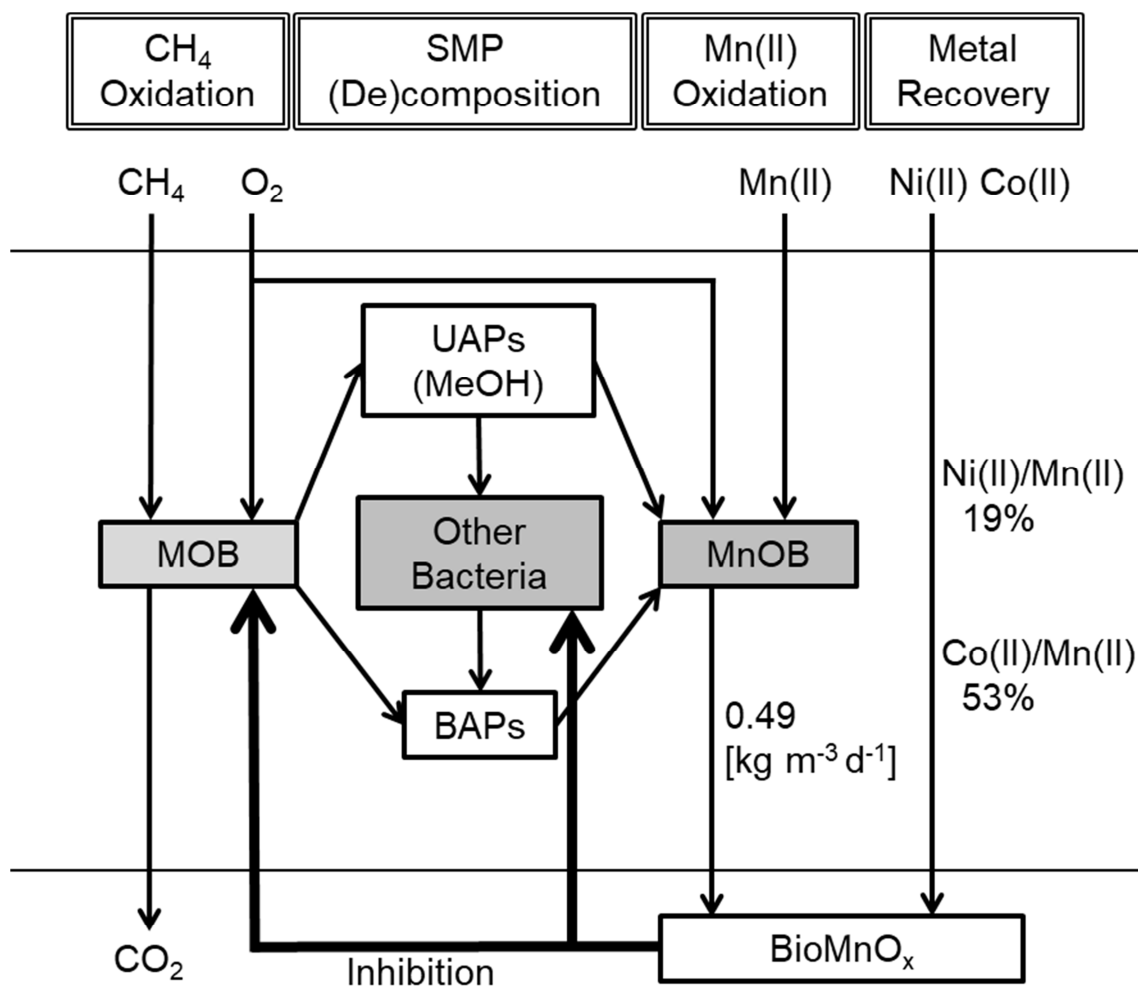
$CH_4$ Oxidation

SMP (De)composition

Mn(II) Oxidation

Metal Recovery

$CH_4$ $O_2$

Mn(II)

Ni(II) Co(II)

UAPs (MeOH)

MOB

Other Bacteria

MnOB

Ni(II)/Mn(II) 19%

Co(II)/Mn(II) 53%

BAPs

0.49 [kg $m^{-3}$ $d^{-1}$]

$CO_2$

Inhibition

$BioMnO_x$